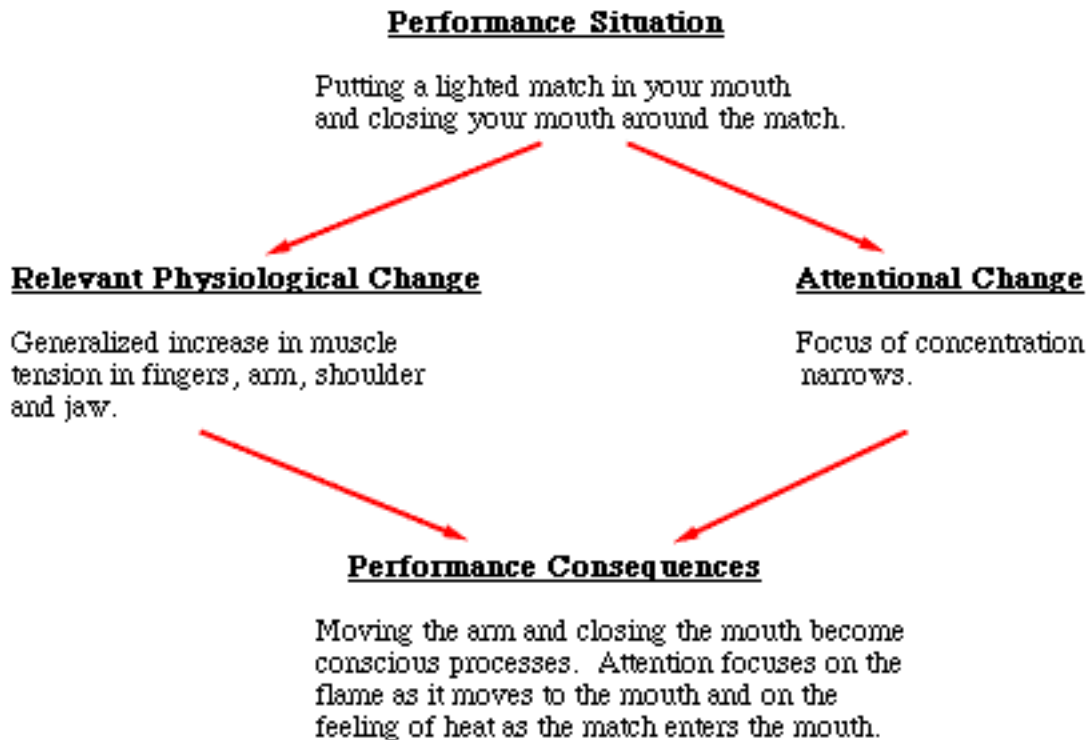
Performance Situation

Putting a lighted match in your mouth and closing your mouth around the match.

Relevant Physiological Change

Generalized increase in muscle tension in fingers, arm, shoulder and jaw.

Attentional Change

Focus of concentration narrows.

Performance Consequences

Moving the arm and closing the mouth become conscious processes. Attention focuses on the flame as it moves to the mouth and on the feeling of heat as the match enters the mouth.